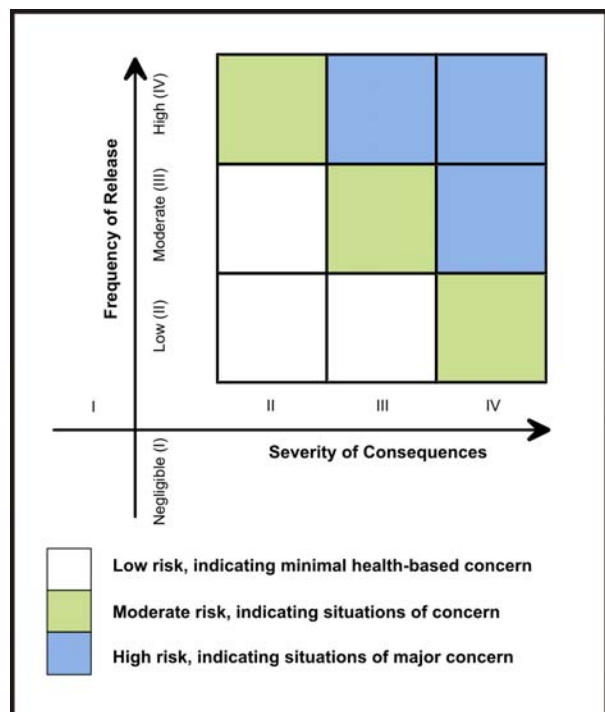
Frequency of Release

High (IV)

Moderate (III)

Low (II)

Negligible (I)

I

II

III

IV

Severity of Consequences

Low risk, indicating minimal health-based concern

Moderate risk, indicating situations of concern

High risk, indicating situations of major concern